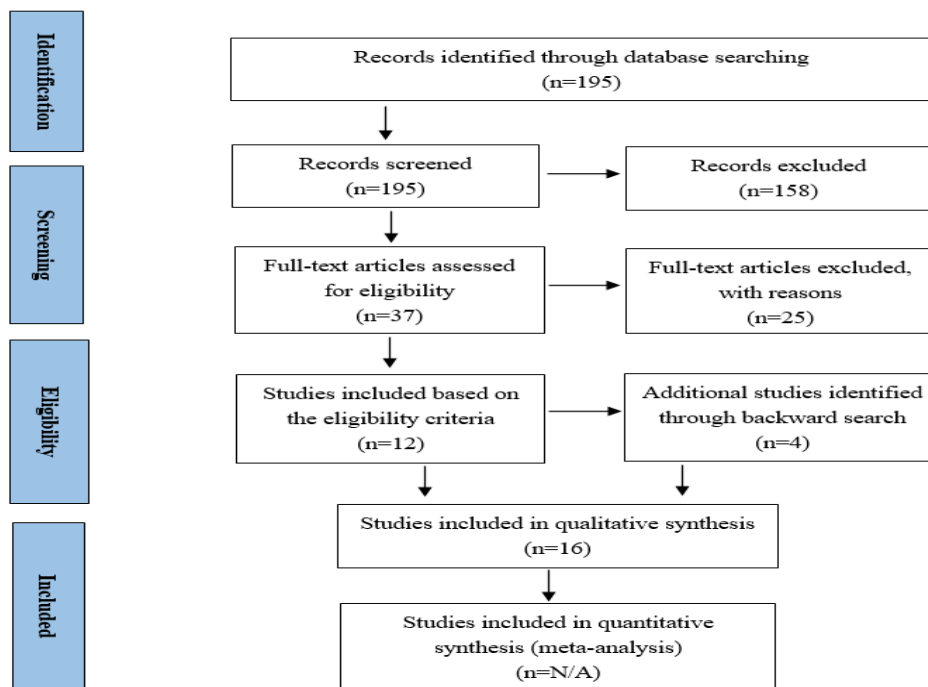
Identification

Records identified through database searching (n=195)

Screening

Records screened (n=195)

Records excluded (n=158)

Full-text articles assessed for eligibility (n=37)

Full-text articles excluded, with reasons (n=25)

Eligibility

Studies included based on the eligibility criteria (n=12)

Additional studies identified through backward search (n=4)

Included

Studies included in qualitative synthesis (n=16)

Studies included in quantitative synthesis (meta-analysis) (n=N/A)